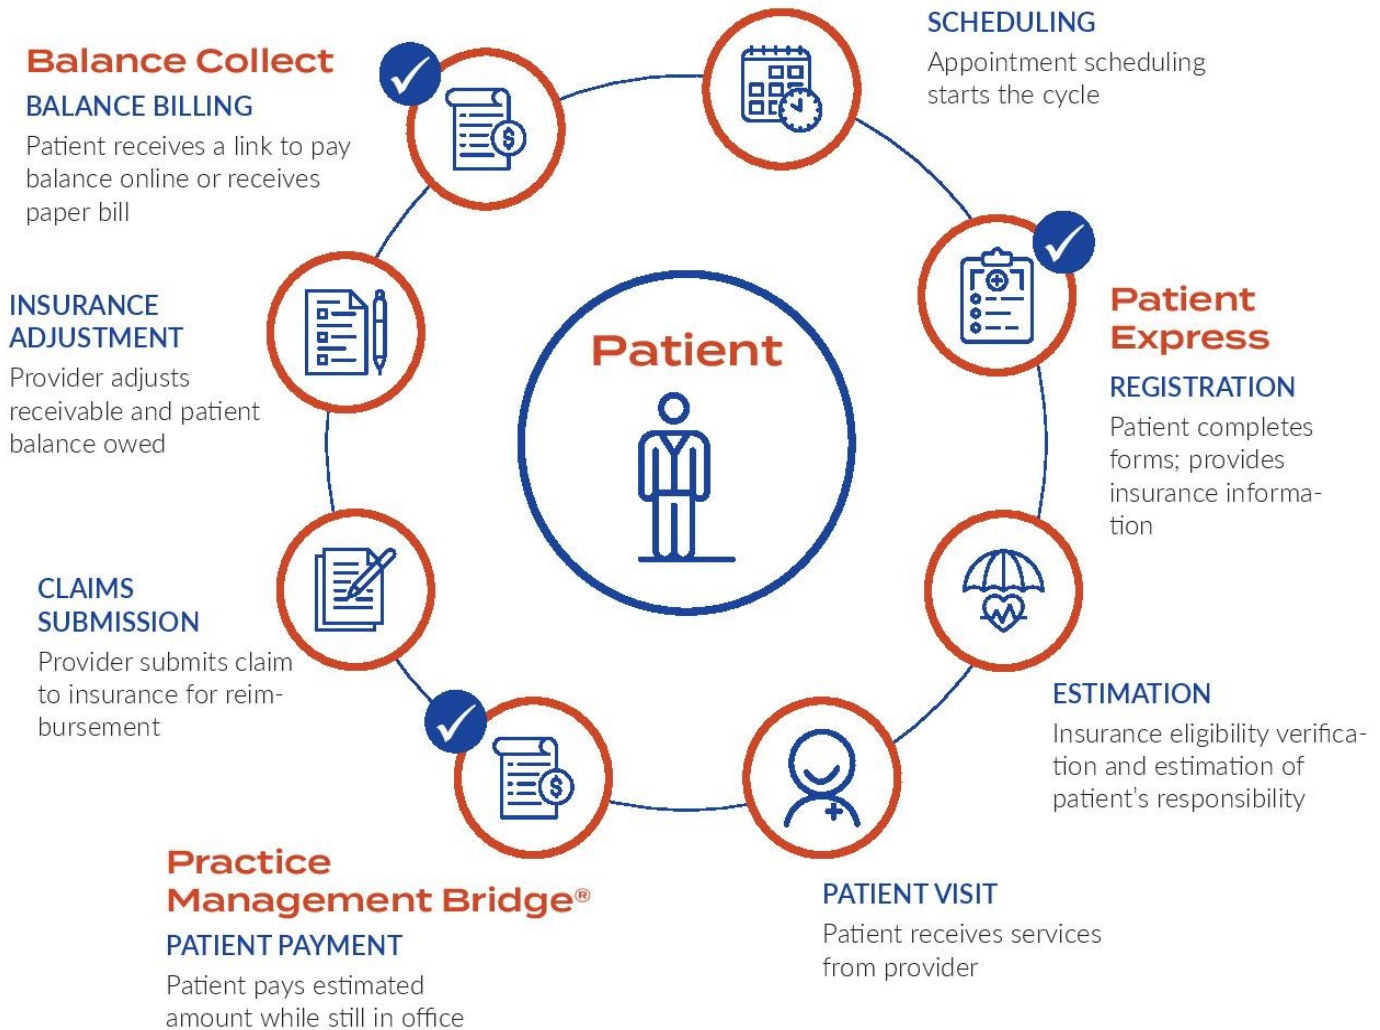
SCHEDULING
Appointment scheduling starts the cycle

Patient Express
REGISTRATION
Patient completes forms; provides insurance information

ESTIMATION
Insurance eligibility verification and estimation of patient's responsibility

PATIENT VISIT
Patient receives services from provider

Practice Management Bridge®
PATIENT PAYMENT
Patient pays estimated amount while still in office

CLAIMS SUBMISSION
Provider submits claim to insurance for reimbursement

INSURANCE ADJUSTMENT
Provider adjusts receivable and patient balance owed

Balance Collect
BALANCE BILLING
Patient receives a link to pay balance online or receives paper bill

Patient